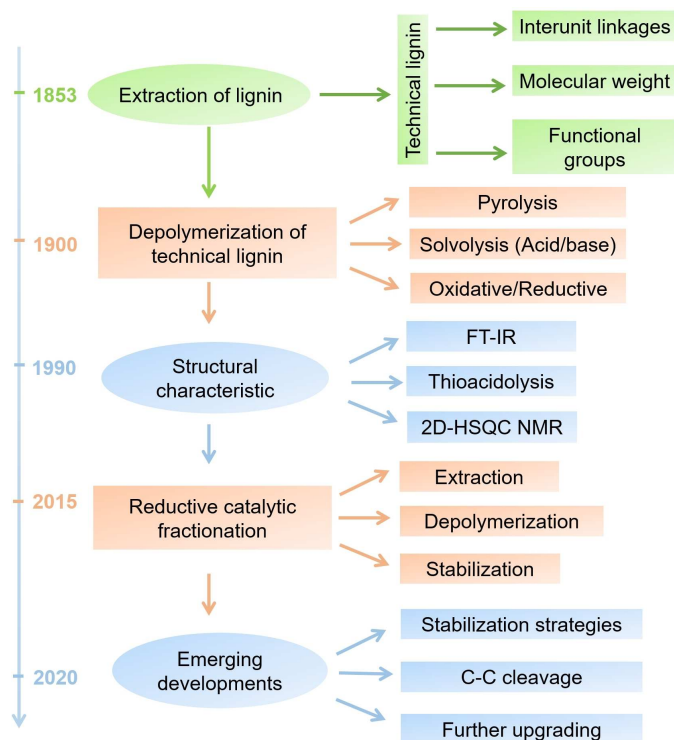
1853

Extraction of lignin

Technical lignin

Interunit linkages

Molecular weight

Functional groups

1900

Depolymerization of technical lignin

Pyrolysis

Solvolysis (Acid/base)

Oxidative/Reductive

1990

Structural characteristic

FT-IR

Thioacidolysis

2D-HSQC NMR

2015

Reductive catalytic fractionation

Extraction

Depolymerization

Stabilization

2020

Emerging developments

Stabilization strategies

C-C cleavage

Further upgrading